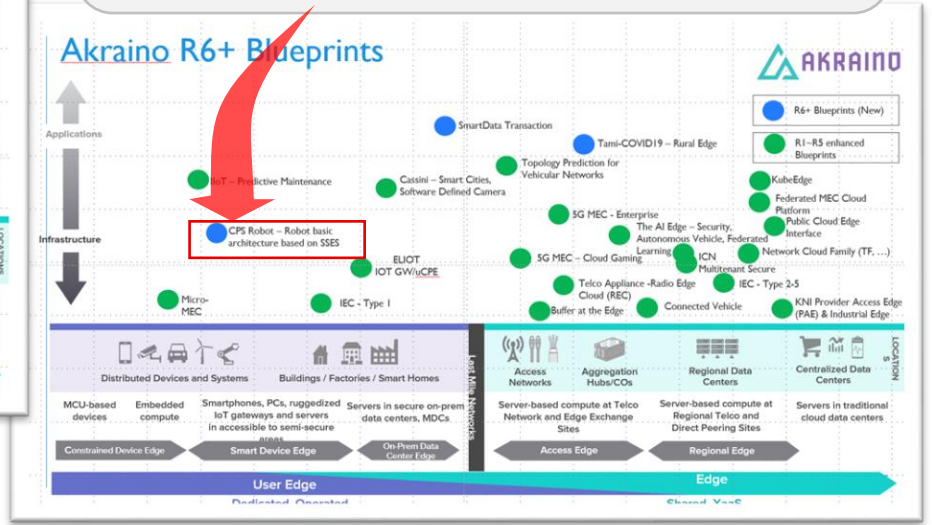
Akraino R6+ Blueprints

AKRAINO

R6+ Blueprints (New)

R1–R5 enhanced Blueprints

Applications

Infrastructure

SmartData Transaction

Tami-COVID19 – Rural Edge

Topology Prediction for Vehicular Networks

IIoT – Predictive Maintenance

Cassini – Smart Cities, Software Defined Camera

KubeEdge

Federated MEC Cloud Platform

Public Cloud Edge Interface

5G MEC - Enterprise

CPS Robot – Robot basic architecture based on SSES

The AI Edge – Security, Autonomous Vehicle, Federated Learning

ICN

Network Cloud Family (TF, …)

5G MEC – Cloud Gaming

Multitenant Secure

ELIOT IOT GW/uCPE

Telco Appliance -Radio Edge Cloud (REC)

IEC - Type 2-5

Micro-MEC

IEC - Type 1

Buffer at the Edge

Connected Vehicle

KNI Provider Access Edge (PAE) & Industrial Edge

Distributed Devices and Systems

Buildings / Factories / Smart Homes

Last Mile Networks

Access Networks

Aggregation Hubs/COs

Regional Data Centers

Centralized Data Centers

LOCATIONS

MCU-based devices

Embedded compute

Smartphones, PCs, ruggedized IoT gateways and servers in accessible to semi-secure areas

Servers in secure on-prem data centers, MDCs

Server-based compute at Telco Network and Edge Exchange Sites

Server-based compute at Regional Telco and Direct Peering Sites

Servers in traditional cloud data centers

Constrained Device Edge

Smart Device Edge

On-Prem Data Center Edge

Access Edge

Regional Edge

User Edge

Edge

Dedicated, Operated

Shared, XaaS